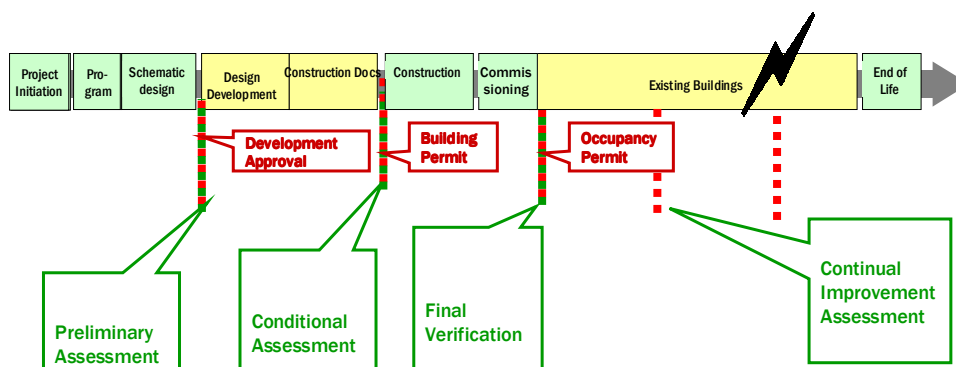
Project Initiation

Pro-gram

Schematic design

Design Development

Construction Docs

Construction

Commis sioning

Existing Buildings

End of Life

Development Approval

Building Permit

Occupancy Permit

Preliminary Assessment

Conditional Assessment

Final Verification

Continual Improvement Assessment